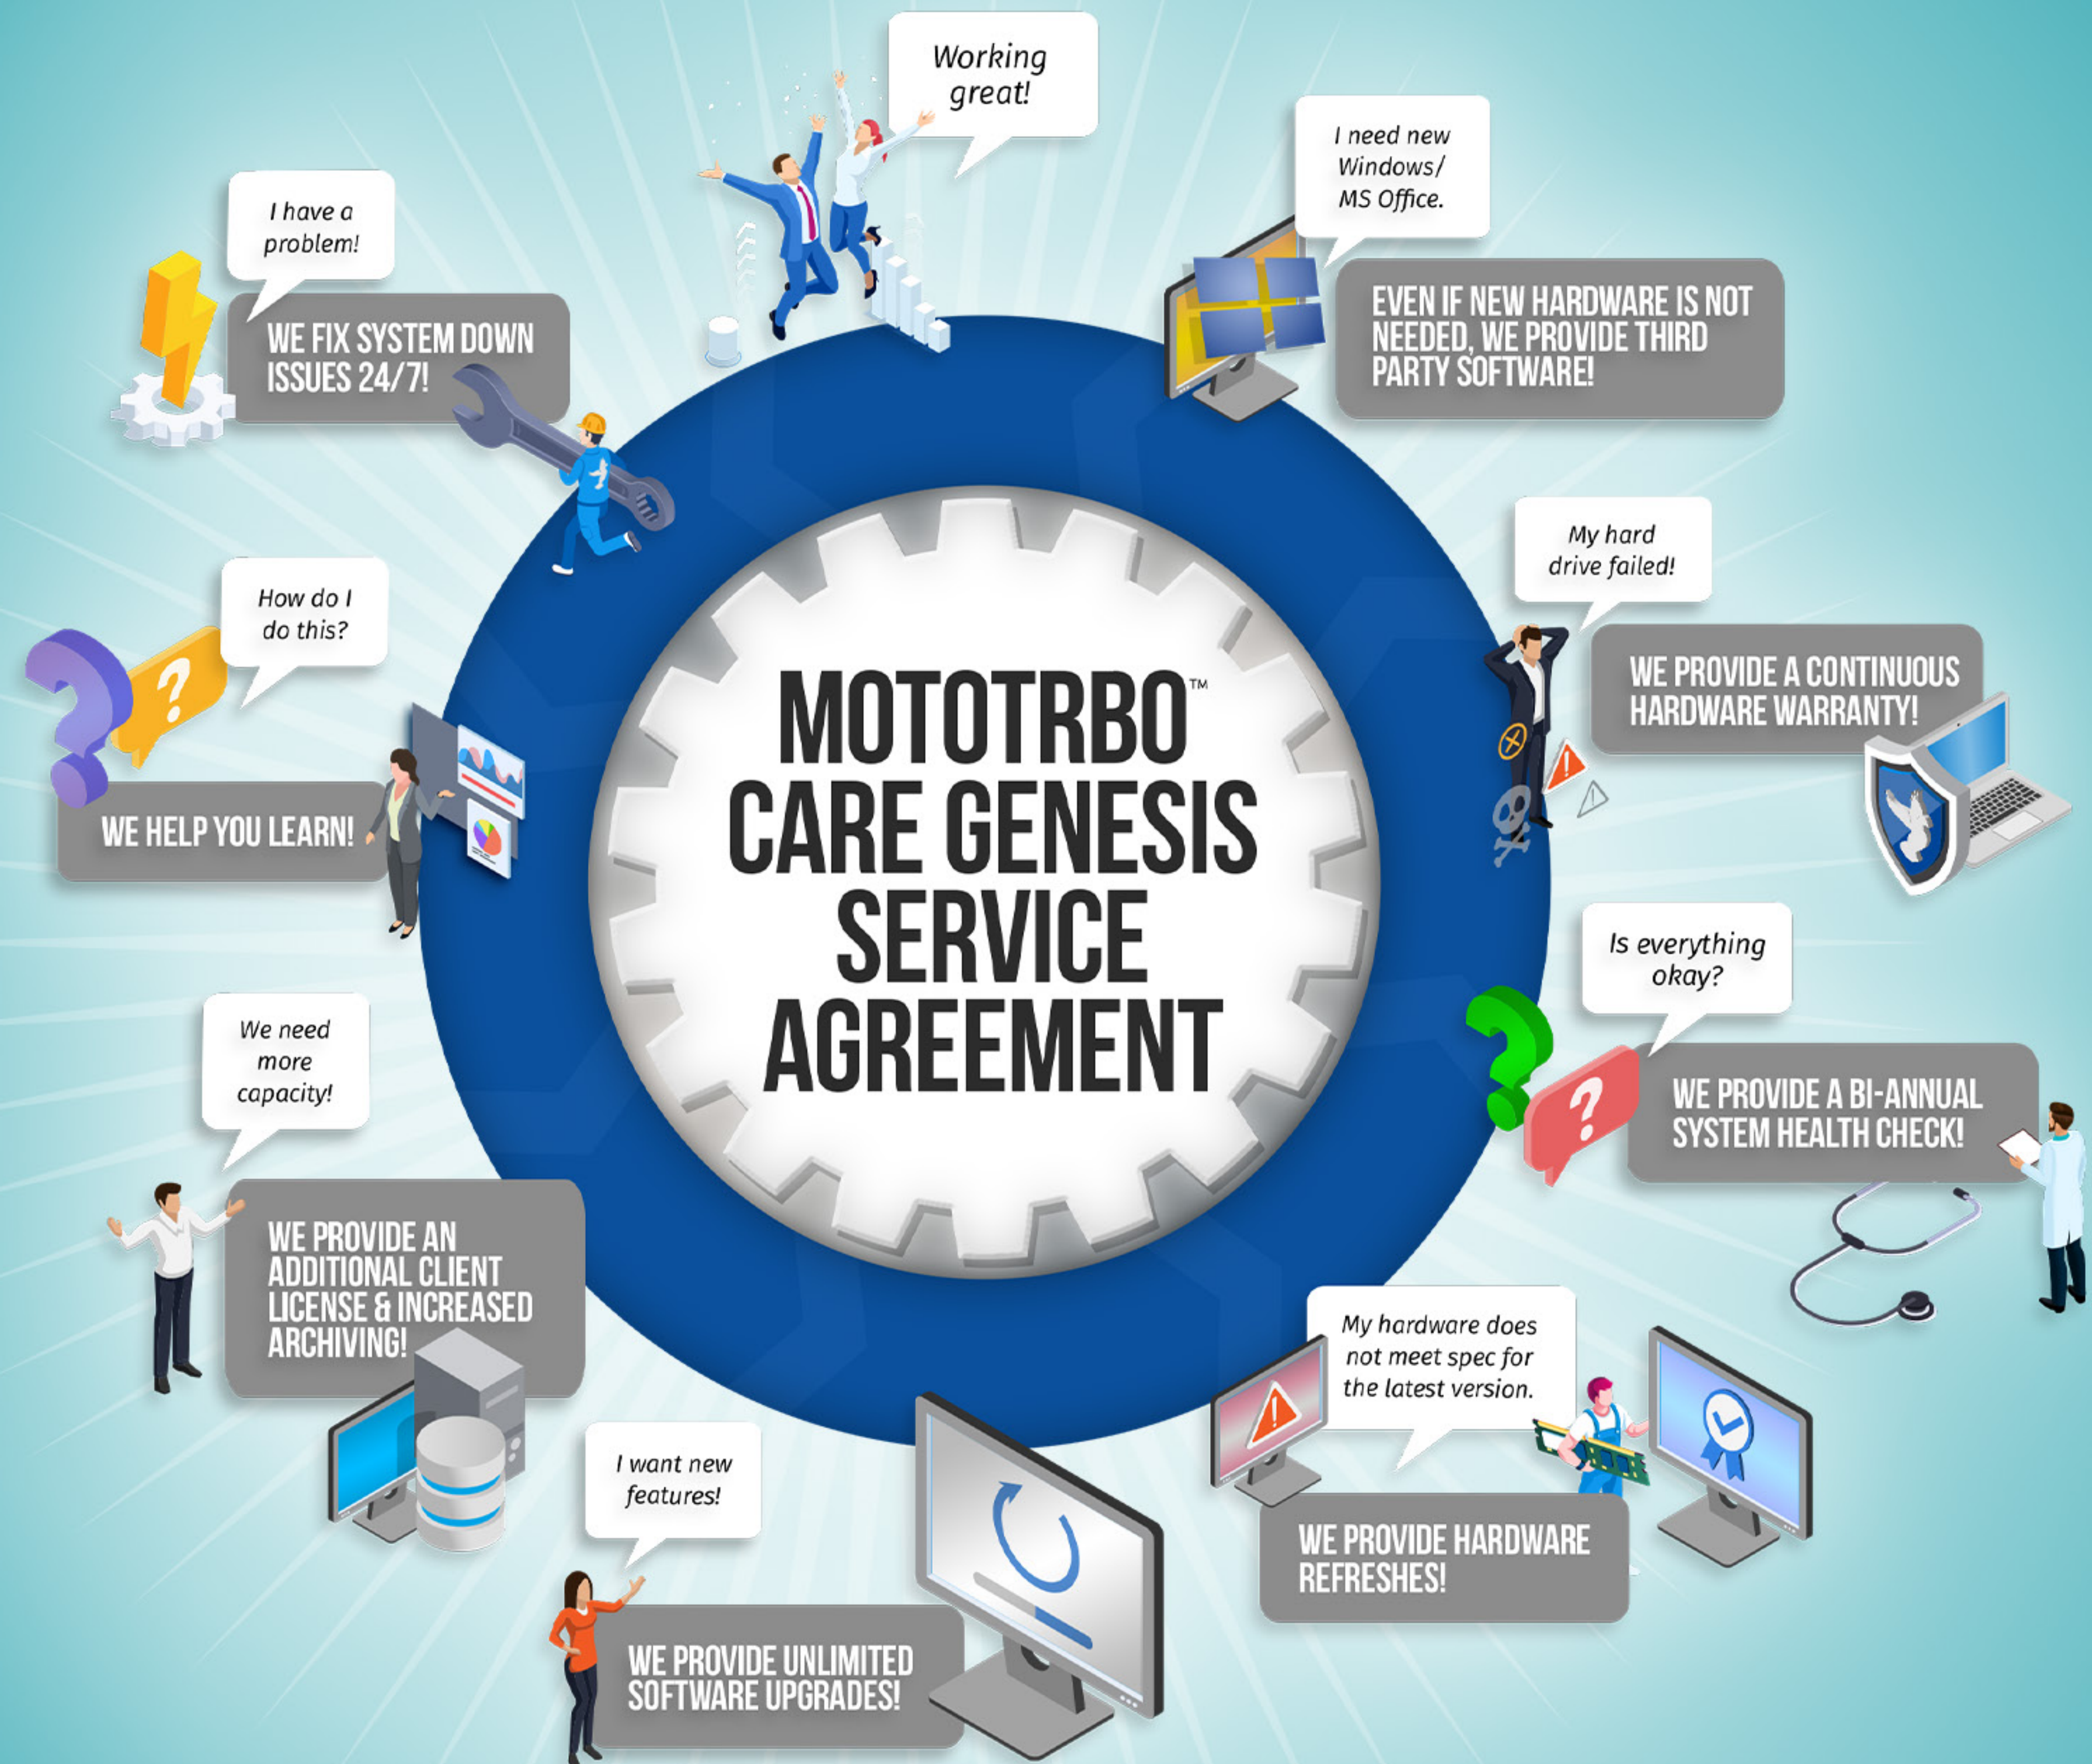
MOTOTRBO™ CARE GENESIS SERVICE AGREEMENT

Working great!

I need new Windows/ MS Office.

EVEN IF NEW HARDWARE IS NOT NEEDED, WE PROVIDE THIRD PARTY SOFTWARE!

My hard drive failed!

WE PROVIDE A CONTINUOUS HARDWARE WARRANTY!

Is everything okay?

WE PROVIDE A BI-ANNUAL SYSTEM HEALTH CHECK!

My hardware does not meet spec for the latest version.

WE PROVIDE HARDWARE REFRESHES!

I want new features!

WE PROVIDE UNLIMITED SOFTWARE UPGRADES!

We need more capacity!

WE PROVIDE AN ADDITIONAL CLIENT LICENSE & INCREASED ARCHIVING!

How do I do this?

WE HELP YOU LEARN!

I have a problem!

WE FIX SYSTEM DOWN ISSUES 24/7!